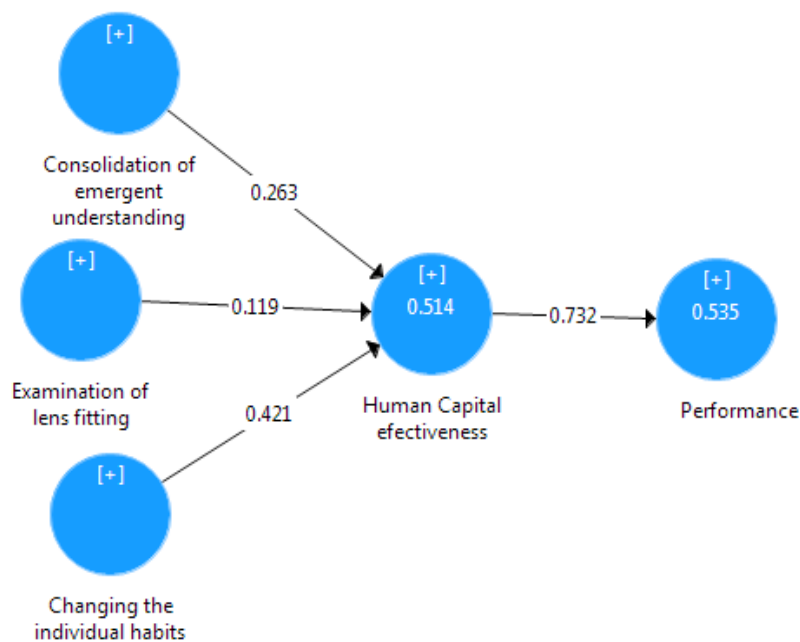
[+]

Consolidation of emergent understanding

0.263

[+]

0.119

Examination of lens fitting

0.421

[+]

Changing the individual habits

[+]
0.514

Human Capital efectiveness

0.732

[+]
0.535

Performance